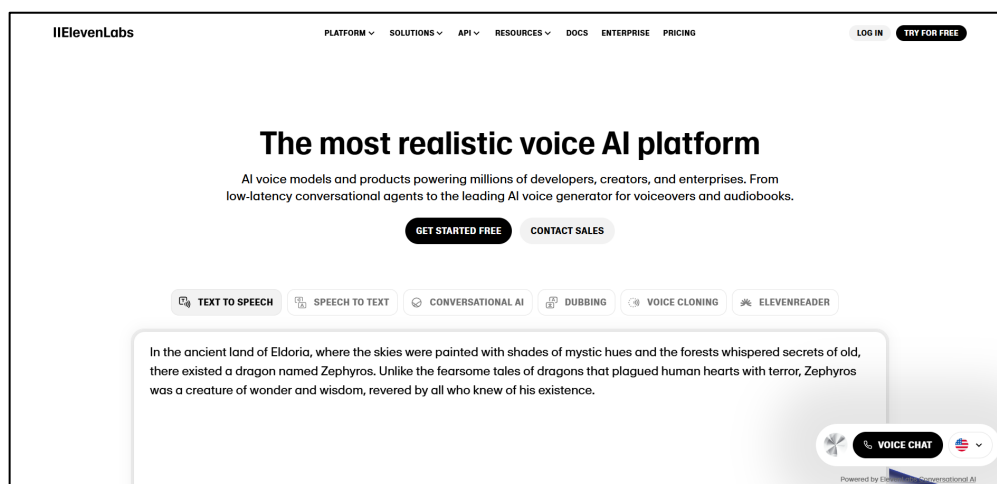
IIElevenLabs

PLATFORM SOLUTIONS API RESOURCES DOCS ENTERPRISE PRICING

LOG IN TRY FOR FREE

The most realistic voice AI platform

AI voice models and products powering millions of developers, creators, and enterprises. From low-latency conversational agents to the leading AI voice generator for voiceovers and audiobooks.

GET STARTED FREE CONTACT SALES

TEXT TO SPEECH SPEECH TO TEXT CONVERSATIONAL AI DUBBING VOICE CLONING ELEVENREADER

In the ancient land of Eldoria, where the skies were painted with shades of mystic hues and the forests whispered secrets of old, there existed a dragon named Zephyros. Unlike the fearsome tales of dragons that plagued human hearts with terror, Zephyros was a creature of wonder and wisdom, revered by all who knew of his existence.

VOICE CHAT

Powered by Ele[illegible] Conversational AI